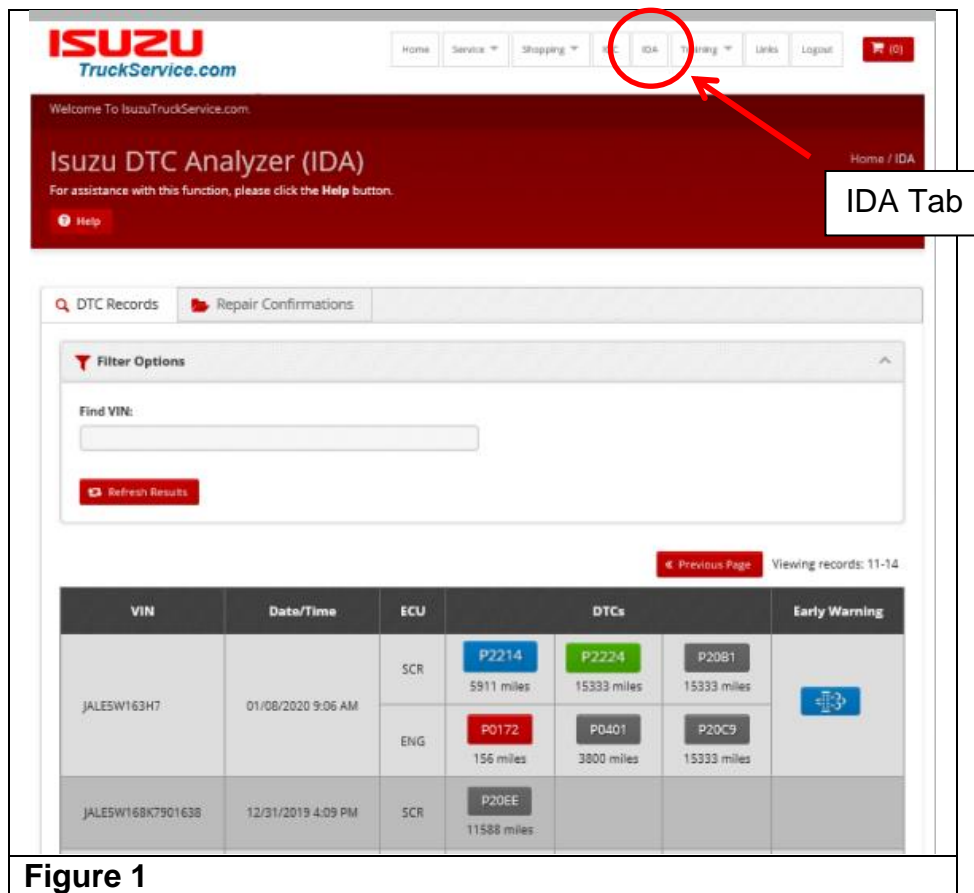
ISUZU
TruckService.com

Home | Service | Shopping | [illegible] | IDA | Training | Links | Logout | (0)

Welcome To IsuzuTruckService.com.

Isuzu DTC Analyzer (IDA)

Home / IDA

For assistance with this function, please click the **Help** button.

Help

IDA Tab

DTC Records | Repair Confirmations

Filter Options

Find VIN:

Refresh Results

« Previous Page

Viewing records: 11-14

| VIN | Date/Time | ECU | DTCs | | | Early Warning |
|---|---|---|---|---|---|---|
| JALE5W163H7 | 01/08/2020 9:06 AM | SCR | P2214 5911 miles | P2224 15333 miles | P20B1 15333 miles | |
| | | ENG | P0172 156 miles | P0401 3800 miles | P20C9 15333 miles | |
| JALE5W168K7901638 | 12/31/2019 4:09 PM | SCR | P20EE 11588 miles | | | |

Figure 1